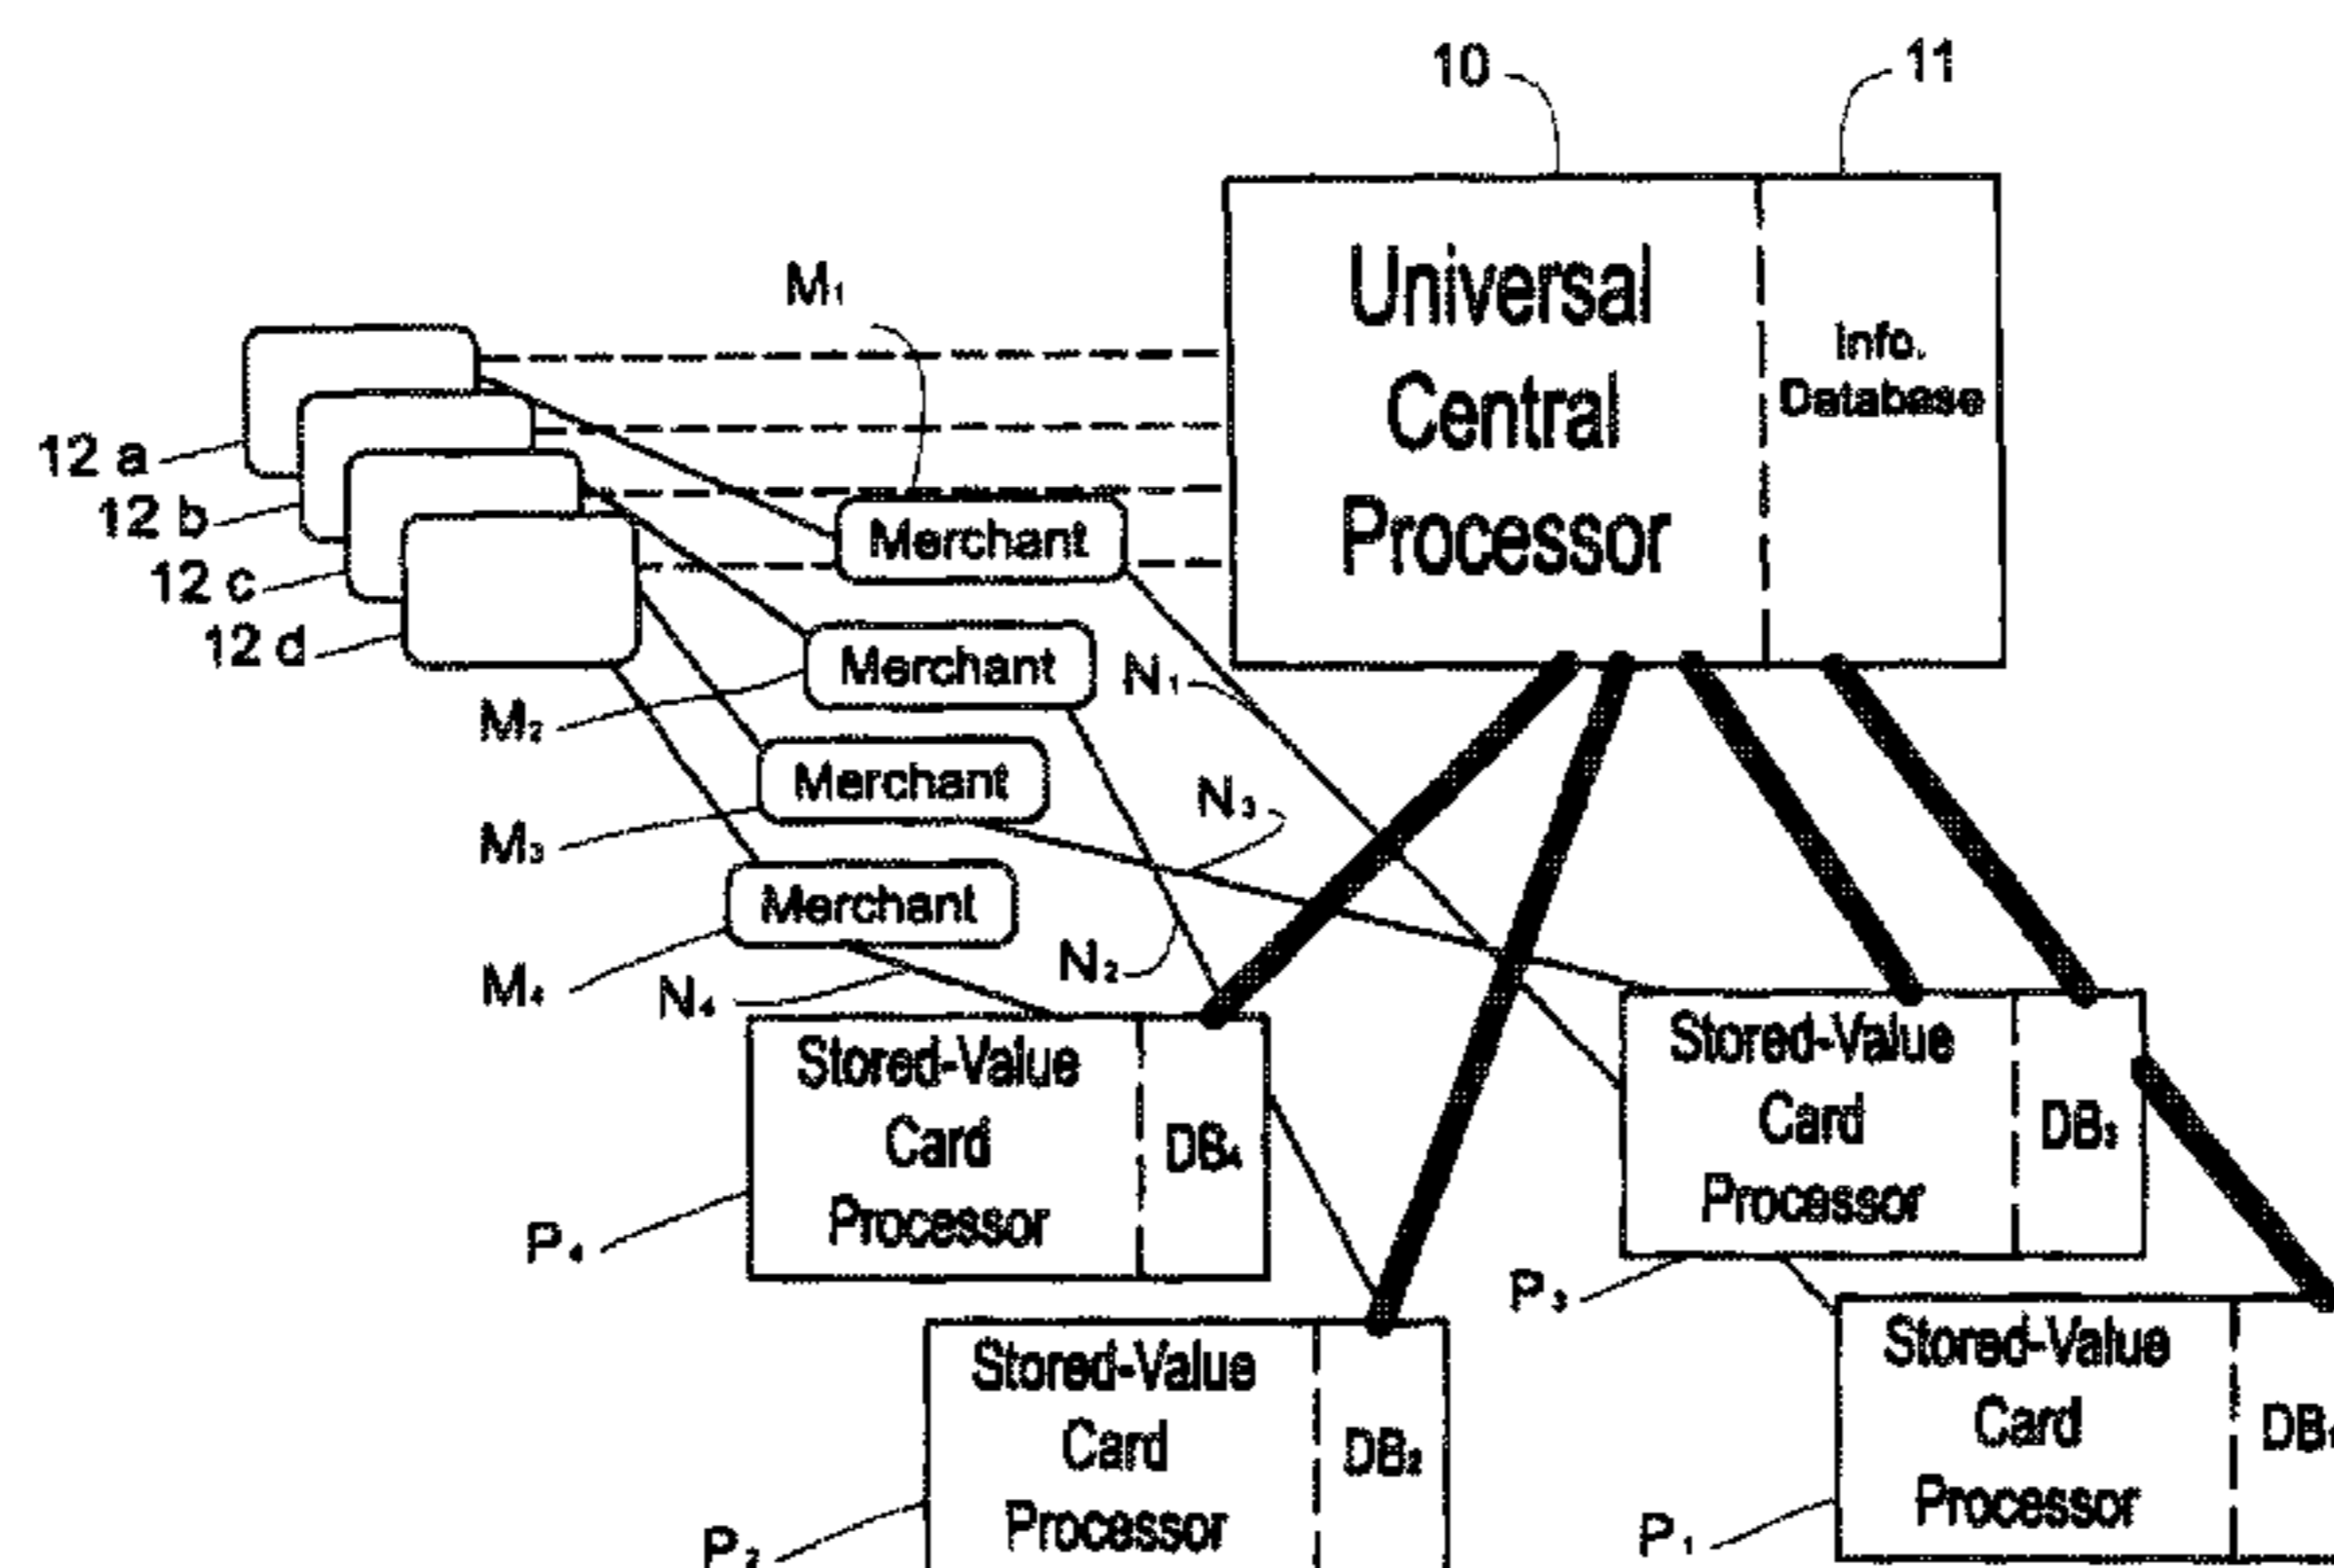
10
11
Universal Central Processor
Info. Database
$M_1$
12 a
12 b
12 c
12 d
Merchant
Merchant
Merchant
Merchant
$N_1$
$M_2$
$M_3$
$N_3$
$M_4$
$N_4$
$N_2$
Stored-Value Card Processor
$DB_4$
$P_4$
Stored-Value Card Processor
$DB_3$
$P_3$
Stored-Value Card Processor
$DB_2$
$P_2$
Stored-Value Card Processor
$DB_1$
$P_1$